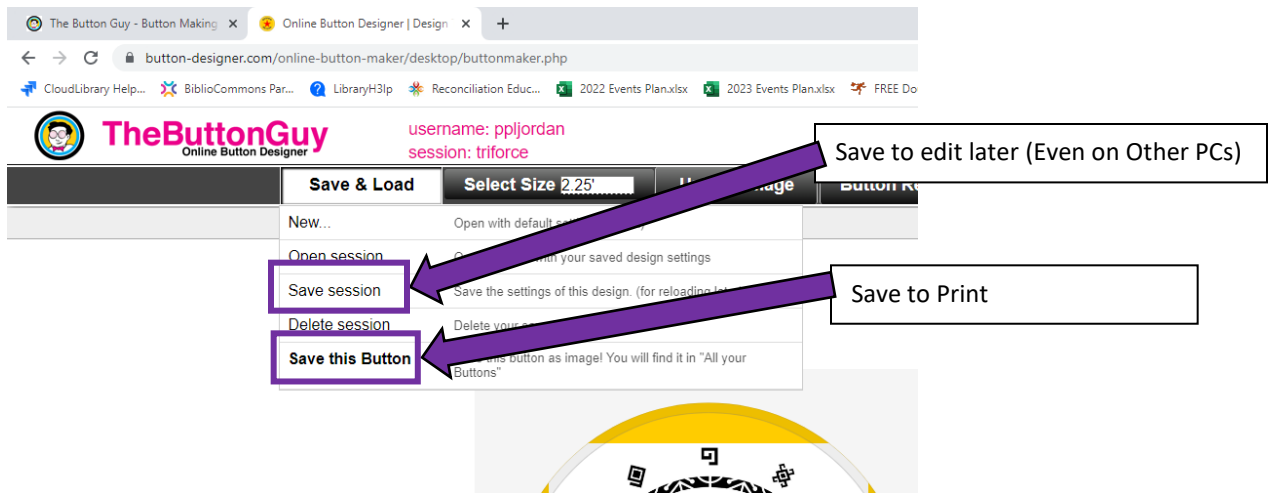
The Button Guy - Button Making ×
Online Button Designer | Design ×
+
button-designer.com/online-button-maker/desktop/buttonmaker.php
CloudLibrary Help...
BiblioCommons Par...
LibraryH3lp
Reconciliation Educ...
2022 Events Plan.xlsx
2023 Events Plan.xlsx
FREE Do

TheButtonGuy
Online Button Designer
username: ppljordan
session: triforce

Save & Load
Select Size 2.25'
U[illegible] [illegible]age
Button Re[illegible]

New... Open with default se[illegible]
Open session O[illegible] with your saved design settings
Save session Save the settings of this design. (for reloading la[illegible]
Delete session Delete your s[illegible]
Save this Button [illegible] this button as image! You will find it in "All your Buttons"

Save to edit later (Even on Other PCs)
Save to Print